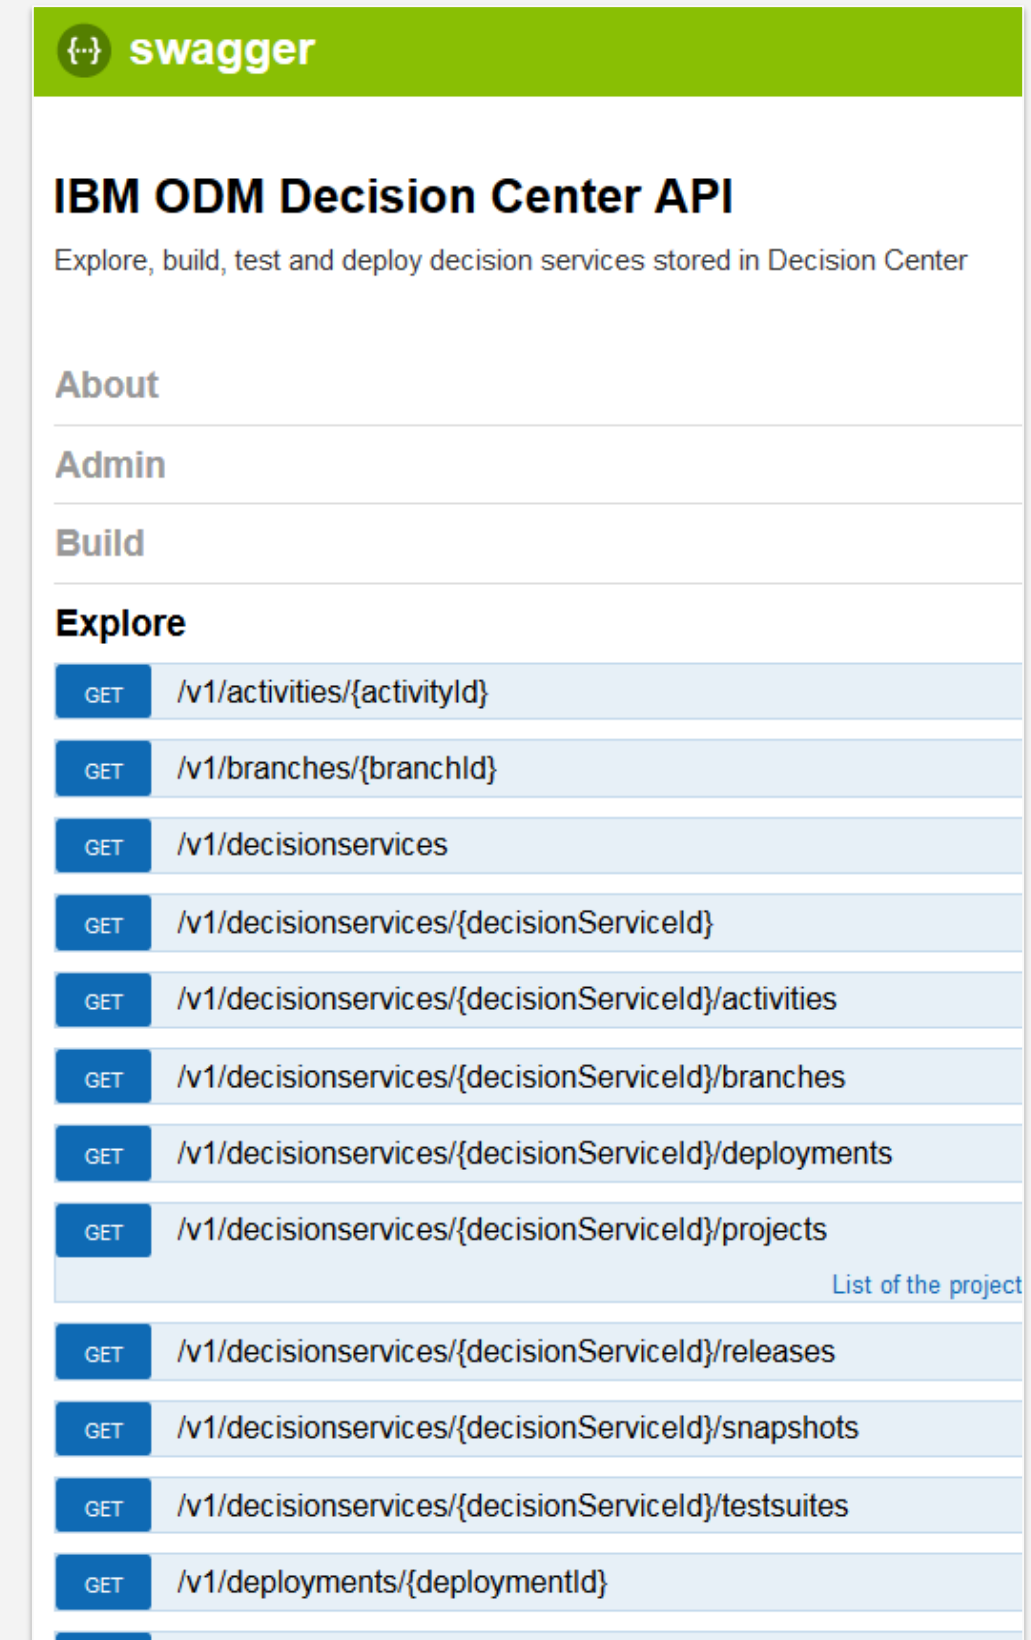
{...} swagger

IBM ODM Decision Center API

Explore, build, test and deploy decision services stored in Decision Center

About

Admin

Build

Explore

GET /v1/activities/{activityId}

GET /v1/branches/{branchId}

GET /v1/decisionservices

GET /v1/decisionservices/{decisionServiceId}

GET /v1/decisionservices/{decisionServiceId}/activities

GET /v1/decisionservices/{decisionServiceId}/branches

GET /v1/decisionservices/{decisionServiceId}/deployments

GET /v1/decisionservices/{decisionServiceId}/projects

List of the project

GET /v1/decisionservices/{decisionServiceId}/releases

GET /v1/decisionservices/{decisionServiceId}/snapshots

GET /v1/decisionservices/{decisionServiceId}/testsuites

GET /v1/deployments/{deploymentId}